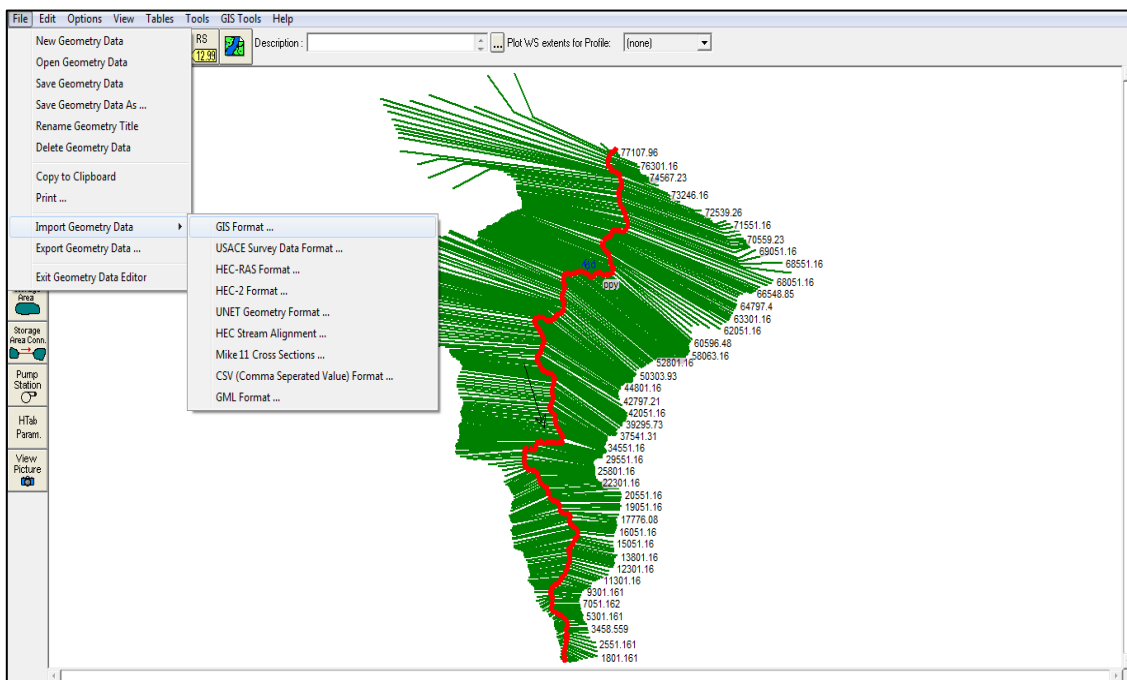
File Edit Options View Tables Tools GIS Tools Help

New Geometry Data
Open Geometry Data
Save Geometry Data
Save Geometry Data As ...
Rename Geometry Title
Delete Geometry Data
Copy to Clipboard
Print ...
Import Geometry Data
Export Geometry Data ...
Exit Geometry Data Editor

GIS Format ...
USACE Survey Data Format ...
HEC-RAS Format ...
HEC-2 Format ...
UNET Geometry Format ...
HEC Stream Alignment ...
Mike 11 Cross Sections ...
CSV (Comma Seperated Value) Format ...
GML Format ...

RS
12.99
Description :
Plot WS extents for Profile:
(none)

Storage Area
Storage Area Conn.
Pump Station
HTab Param.
View Picture

77107.96
76301.16
74567.23
73246.16
72539.26
71551.16
70559.23
69051.16
68551.16
68051.16
66548.85
64797.4
63301.16
62051.16
60596.48
58063.16
52801.16
50303.93
44801.16
42797.21
42051.16
39295.73
37541.31
34551.16
29551.16
25801.16
22301.16
20551.16
19051.16
17776.08
16051.16
15051.16
13801.16
12301.16
11301.16
9301.161
7051.162
5301.161
3458.559
2551.161
1801.161
ppy